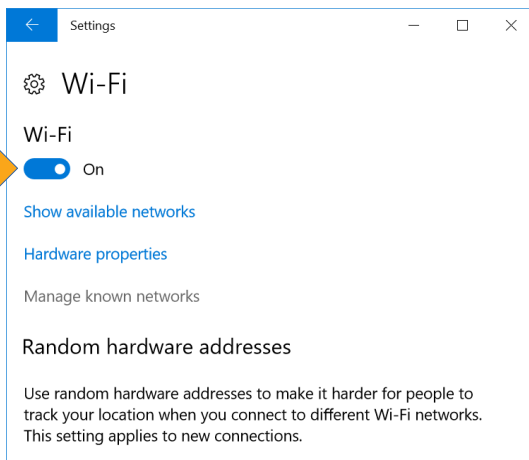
Settings

Wi-Fi

Wi-Fi

On

Show available networks

Hardware properties

Manage known networks

Random hardware addresses

Use random hardware addresses to make it harder for people to track your location when you connect to different Wi-Fi networks. This setting applies to new connections.